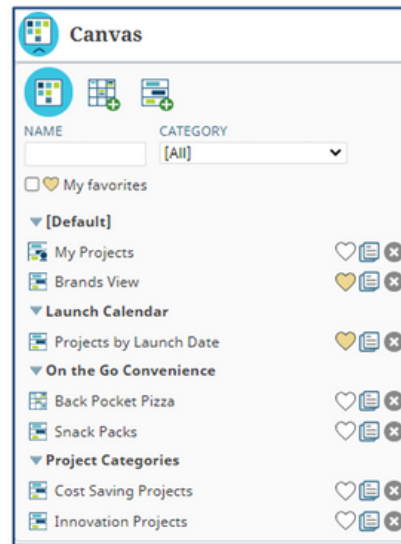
Canvas

NAME

CATEGORY

[All]

My favorites

▼[Default]

My Projects

Brands View

▼Launch Calendar

Projects by Launch Date

▼On the Go Convenience

Back Pocket Pizza

Snack Packs

▼Project Categories

Cost Saving Projects

Innovation Projects